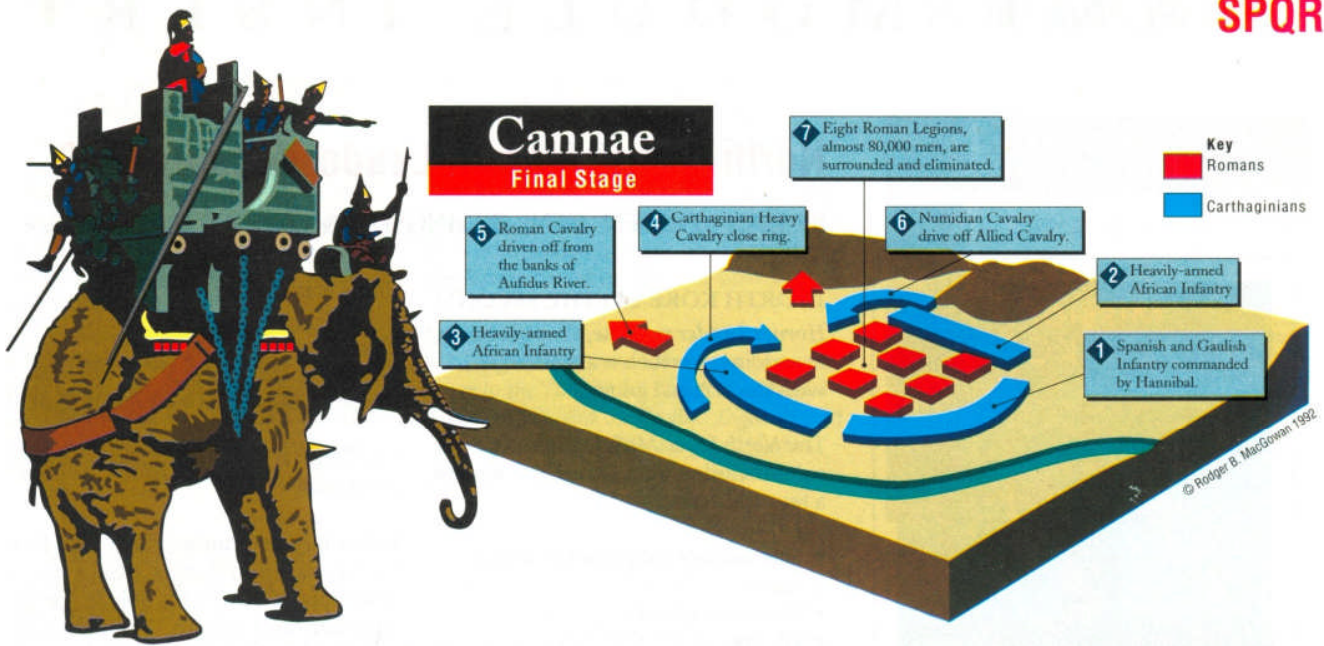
SPQR

Cannae

Final Stage

Key
Romans
Carthaginians

7 Eight Roman Legions, almost 80,000 men, are surrounded and eliminated.

5 Roman Cavalry driven off from the banks of Aufidus River.

4 Carthaginian Heavy Cavalry close ring.

6 Numidian Cavalry drive off Allied Cavalry.

2 Heavily-armed African Infantry

3 Heavily-armed African Infantry

1 Spanish and Gaulish Infantry commanded by Hannibal.

© Rodger B. MacGowan 1992